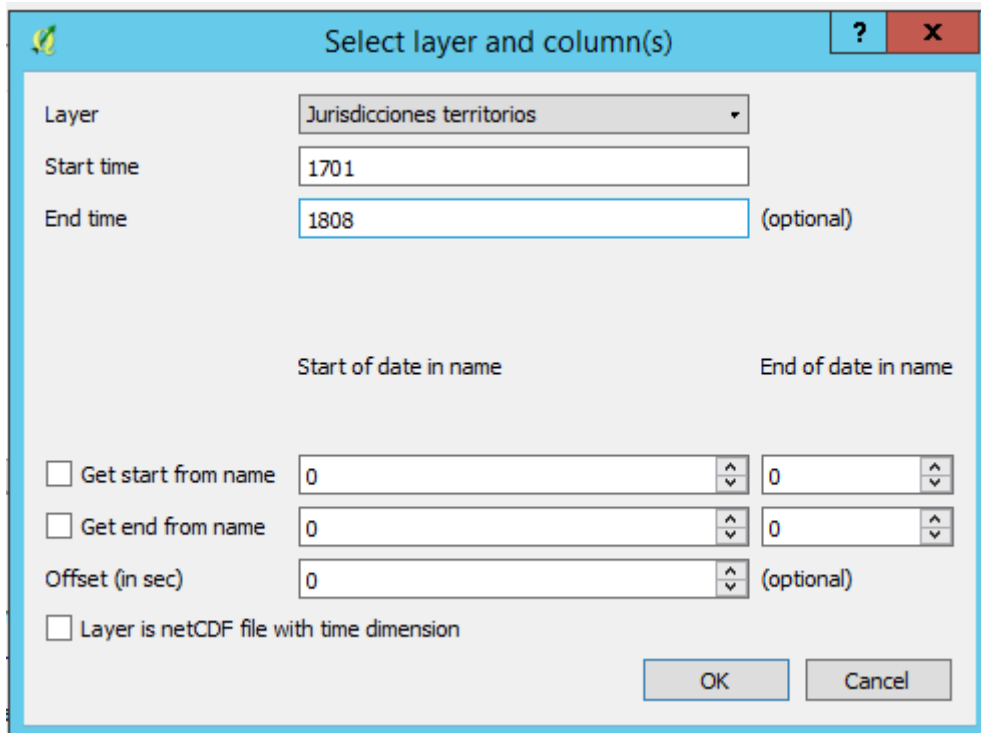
Select layer and column(s)

?

X

Layer
Jurisdicciones territorios

Start time
1701

End time
1808
(optional)

Start of date in name
End of date in name

Get start from name
0
0

Get end from name
0
0

Offset (in sec)
0
(optional)

Layer is netCDF file with time dimension

OK
Cancel